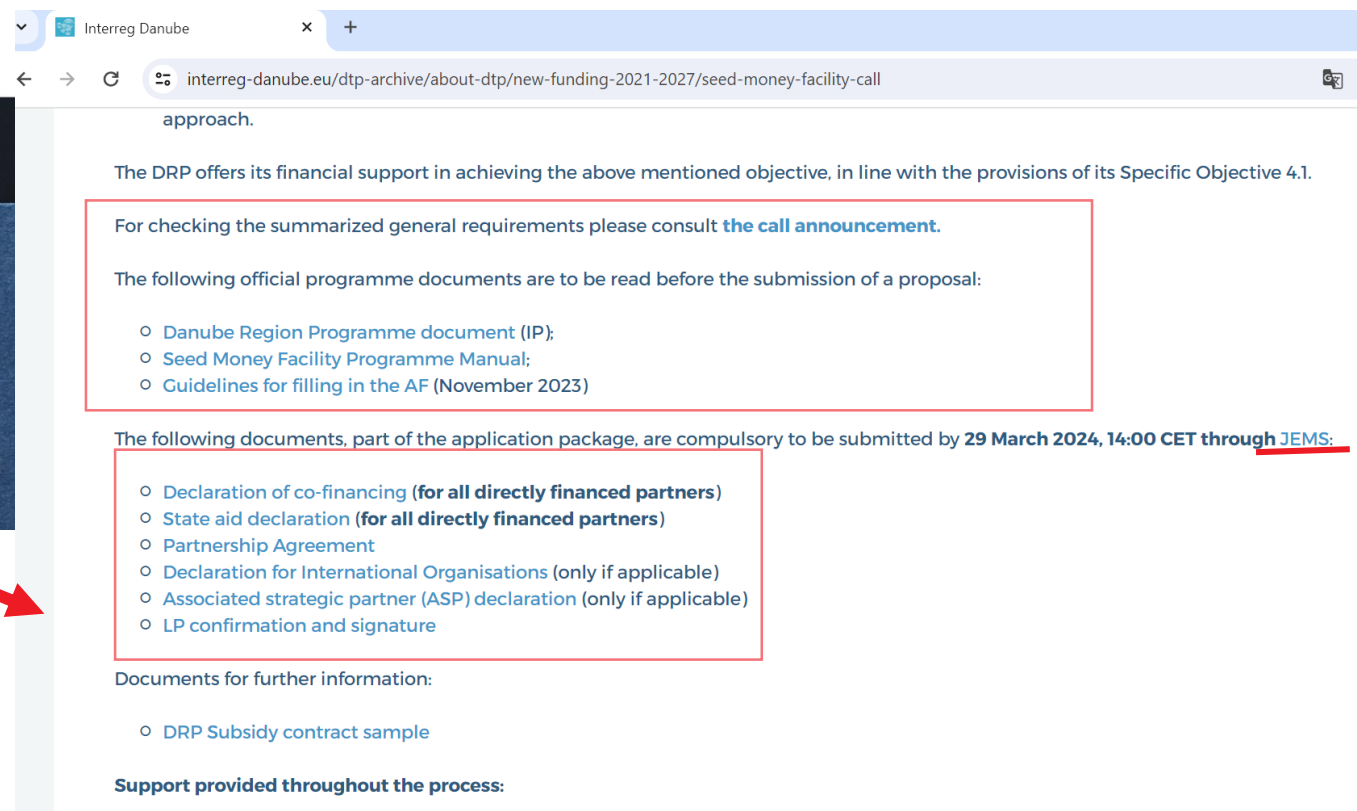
Interreg Danube

interreg-danube.eu/dtp-archive/about-dtp/new-funding-2021-2027/seed-money-facility-call

approach.

The DRP offers its financial support in achieving the above mentioned objective, in line with the provisions of its Specific Objective 4.1.

For checking the summarized general requirements please consult **the call announcement.**

The following official programme documents are to be read before the submission of a proposal:

- Danube Region Programme document (IP);
- Seed Money Facility Programme Manual;
- Guidelines for filling in the AF (November 2023)

The following documents, part of the application package, are compulsory to be submitted by **29 March 2024, 14:00 CET through** JEMS:

- Declaration of co-financing (**for all directly financed partners**)
- State aid declaration (**for all directly financed partners**)
- Partnership Agreement
- Declaration for International Organisations (only if applicable)
- Associated strategic partner (ASP) declaration (only if applicable)
- LP confirmation and signature

Documents for further information:

- DRP Subsidy contract sample

**Support provided throughout the process:**